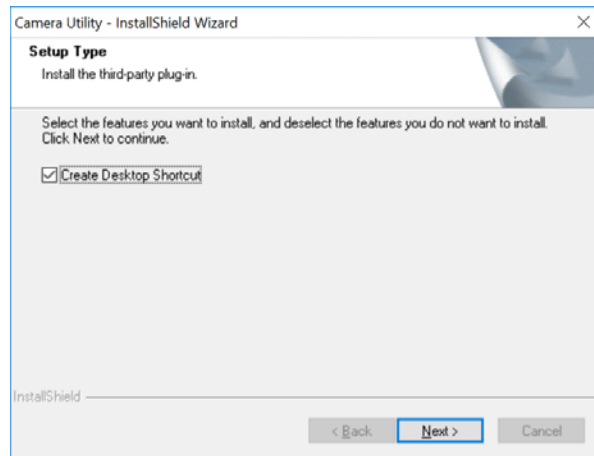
Camera Utility - InstallShield Wizard

×

**Setup Type**

Install the third-party plug-in.

Select the features you want to install, and deselect the features you do not want to install. Click Next to continue.

☑ Create Desktop Shortcut

InstallShield

< Back

Next >

Cancel